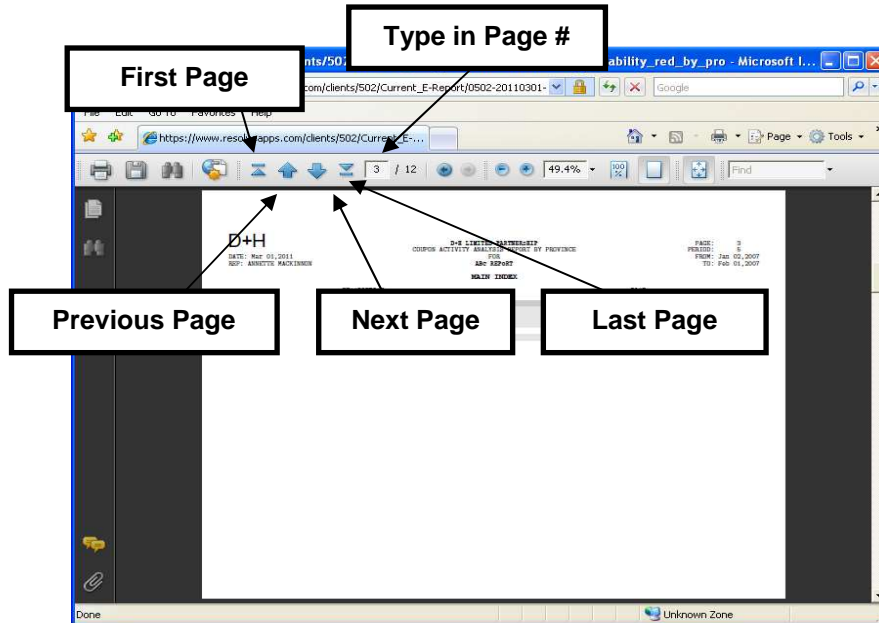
Type in Page #

First Page

nts/502 ability_red_by_pro - Microsoft I...

com/clients/502/Current_E-Report/0502-20110301-

Google

File Edit Go To Favorites Help

https://www.resol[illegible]apps.com/clients/502/Curre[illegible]E-...

Page Tools

3 / 12

49.4%

Find

D+H

D+H LIMITED PARTNERSHIP
COUPON ACTIVITY ANALYSIS REPORT BY PROVINCE
FOR
ABC REPORT

MAIN INDEX

DATE: Mar 01,2011
REP: ANNETTE MACKINNON

PAGE: 3
PERIOD: 5
FROM: Jan 02,2007
TO: Feb 01,2007

Previous Page

Next Page

Last Page

Done

Unknown Zone